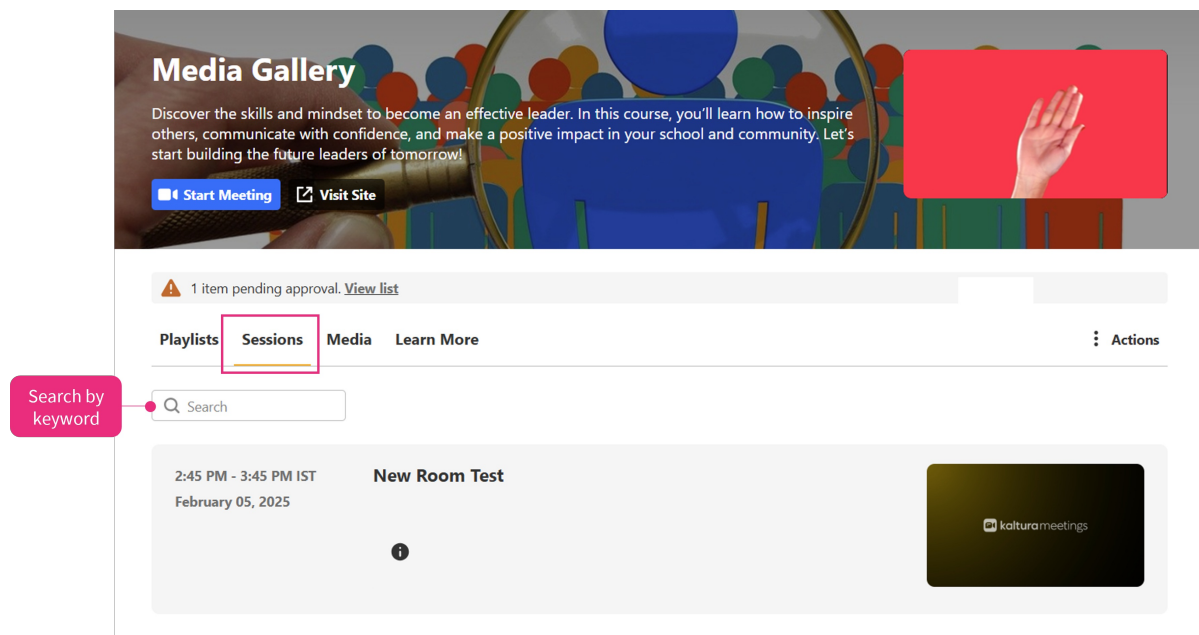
Media Gallery

Discover the skills and mindset to become an effective leader. In this course, you'll learn how to inspire others, communicate with confidence, and make a positive impact in your school and community. Let's start building the future leaders of tomorrow!

Start Meeting
Visit Site

1 item pending approval. View list

Playlists
Sessions
Media
Learn More
Actions

Search by keyword

Search

2:45 PM - 3:45 PM IST
February 05, 2025

New Room Test

kalturameetings